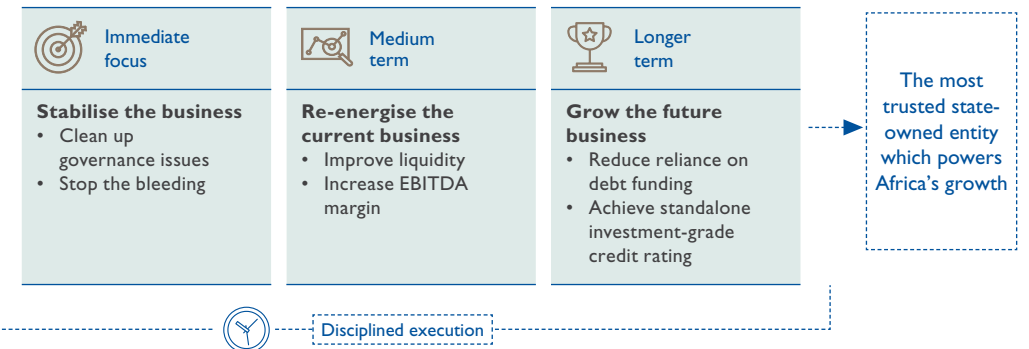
Immediate focus

Stabilise the business
• Clean up governance issues
• Stop the bleeding

Medium term

Re-energise the current business
• Improve liquidity
• Increase EBITDA margin

Longer term

Grow the future business
• Reduce reliance on debt funding
• Achieve standalone investment-grade credit rating

The most trusted state-owned entity which powers Africa's growth

Disciplined execution